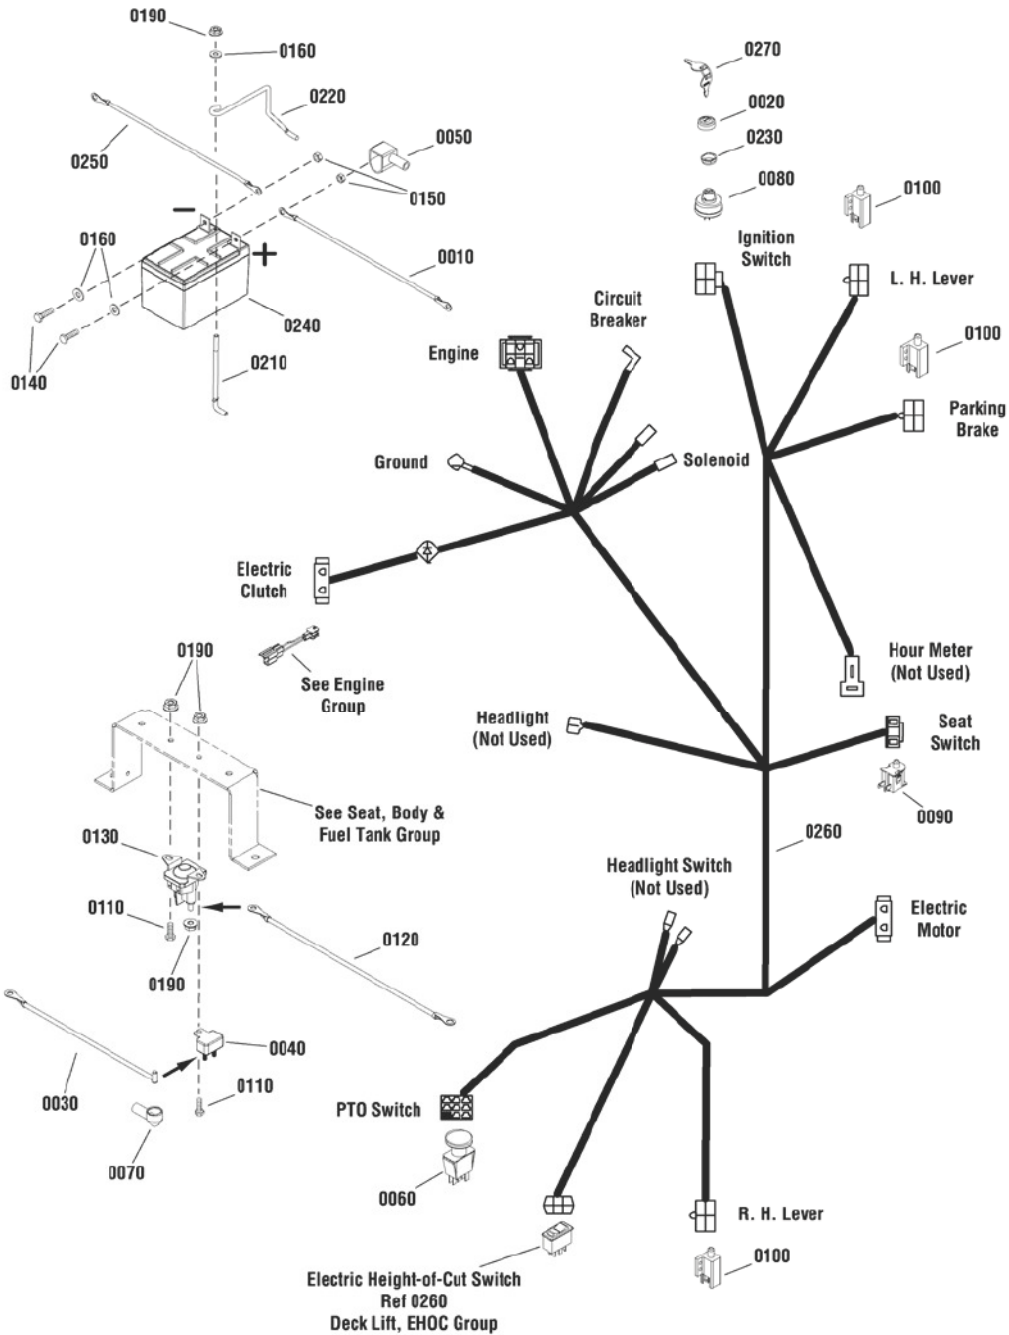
0190
0160
0220
0250
0050
0150
−
+
0160
0010
0240
0140
0210
0270
0020
0230
0080
0100
Ignition Switch
L. H. Lever
0100
Circuit Breaker
Engine
Parking Brake
Ground
Solenoid
Electric Clutch
See Engine Group
0190
Hour Meter (Not Used)
Headlight (Not Used)
Seat Switch
0090
See Seat, Body & Fuel Tank Group
0130
0260
Headlight Switch (Not Used)
0110
Electric Motor
0120
0190
0040
0030
0110
PTO Switch
0070
0060
R. H. Lever
0100
Electric Height-of-Cut Switch
Ref 0260
Deck Lift, EHOC Group